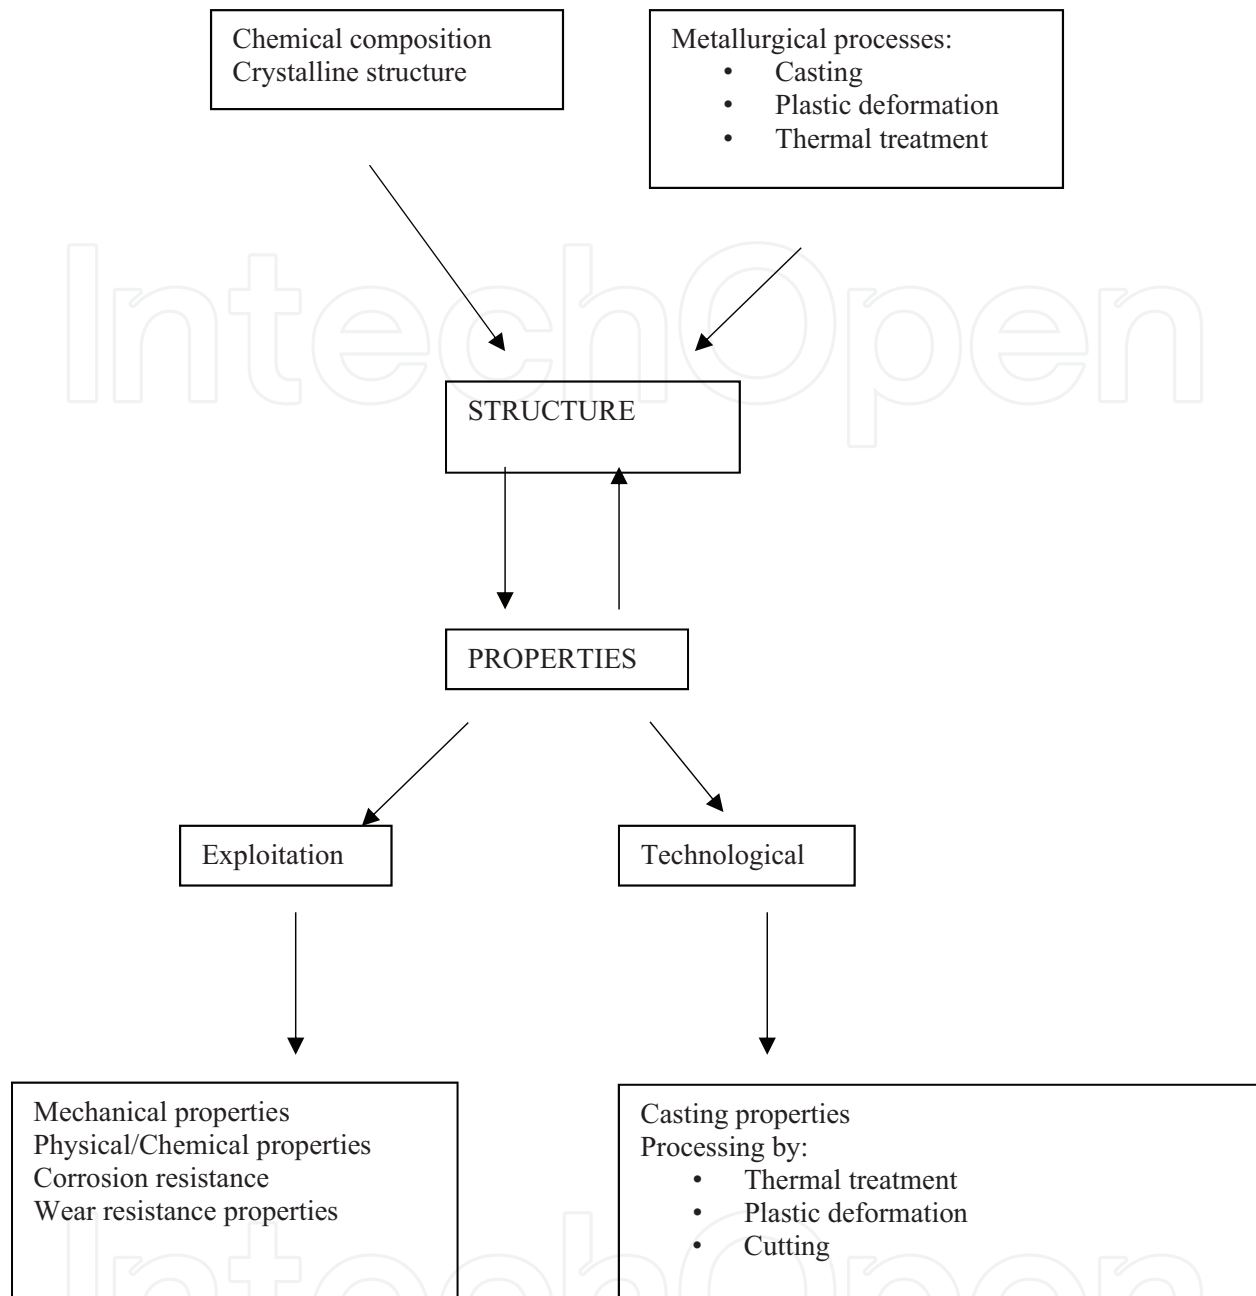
Chemical composition
Crystalline structure

Metallurgical processes:
• Casting
• Plastic deformation
• Thermal treatment

IntechOpen

STRUCTURE

PROPERTIES

Exploitation

Technological

Mechanical properties
Physical/Chemical properties
Corrosion resistance
Wear resistance properties

Casting properties
Processing by:
• Thermal treatment
• Plastic deformation
• Cutting

IntechOpen